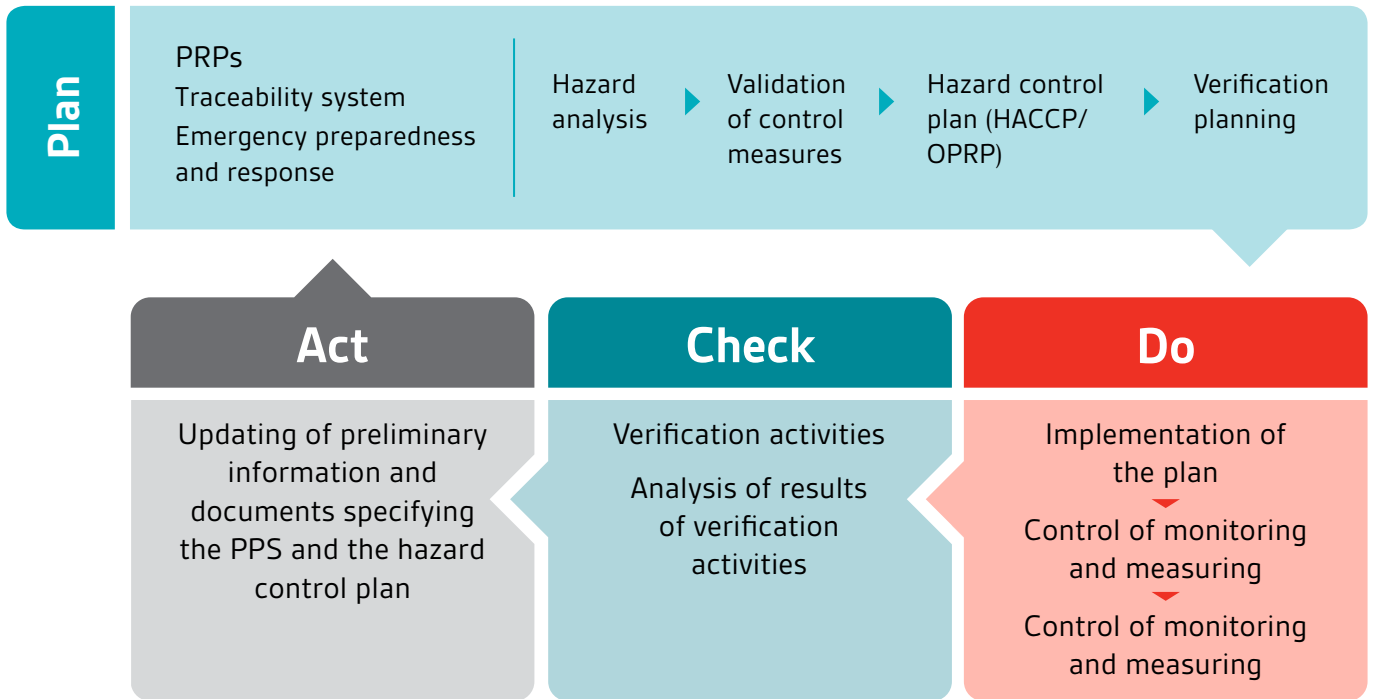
Plan

PRPs
Traceability system
Emergency preparedness and response

Hazard analysis

Validation of control measures

Hazard control plan (HACCP/ OPRP)

Verification planning

Act

Updating of preliminary information and documents specifying the PPS and the hazard control plan

Check

Verification activities

Analysis of results of verification activities

Do

Implementation of the plan

Control of monitoring and measuring

Control of monitoring and measuring